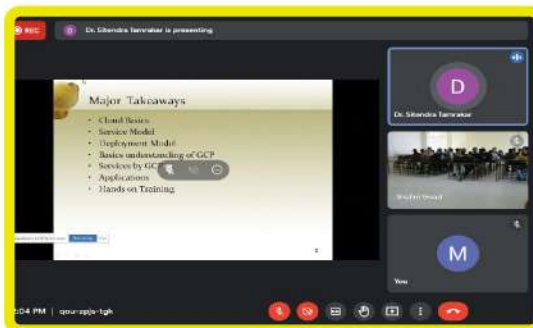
REC

D Dr. Sitendra Tamrakar is presenting

Major Takeaways

- Cloud Basics
- Service Model
- Deployment Model
- Basics understanding of GCP
- Services by GC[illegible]
- Applications
- Hands on Training

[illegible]

D

Dr. Sitendra Tamrakar

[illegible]

M

You

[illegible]:04 PM | qou-zpjs-tgk